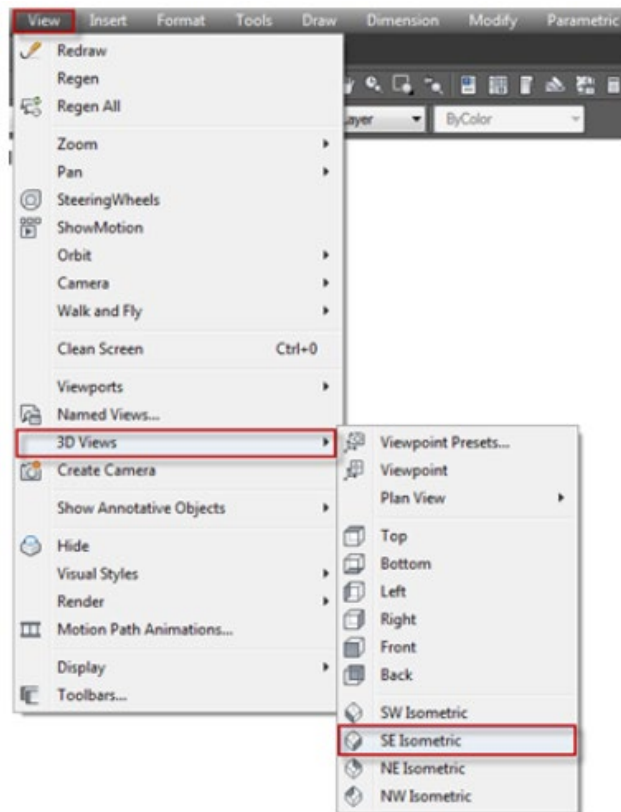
View Insert Format Tools Draw Dimension Modify Parametric

Layer ByColor

Redraw
Regen
Regen All
Zoom
Pan
SteeringWheels
ShowMotion
Orbit
Camera
Walk and Fly
Clean Screen Ctrl+0
Viewports
Named Views...
3D Views
Create Camera
Show Annotative Objects
Hide
Visual Styles
Render
Motion Path Animations...
Display
Toolbars...

Viewpoint Presets...
Viewpoint
Plan View
Top
Bottom
Left
Right
Front
Back
SW Isometric
SE Isometric
NE Isometric
NW Isometric